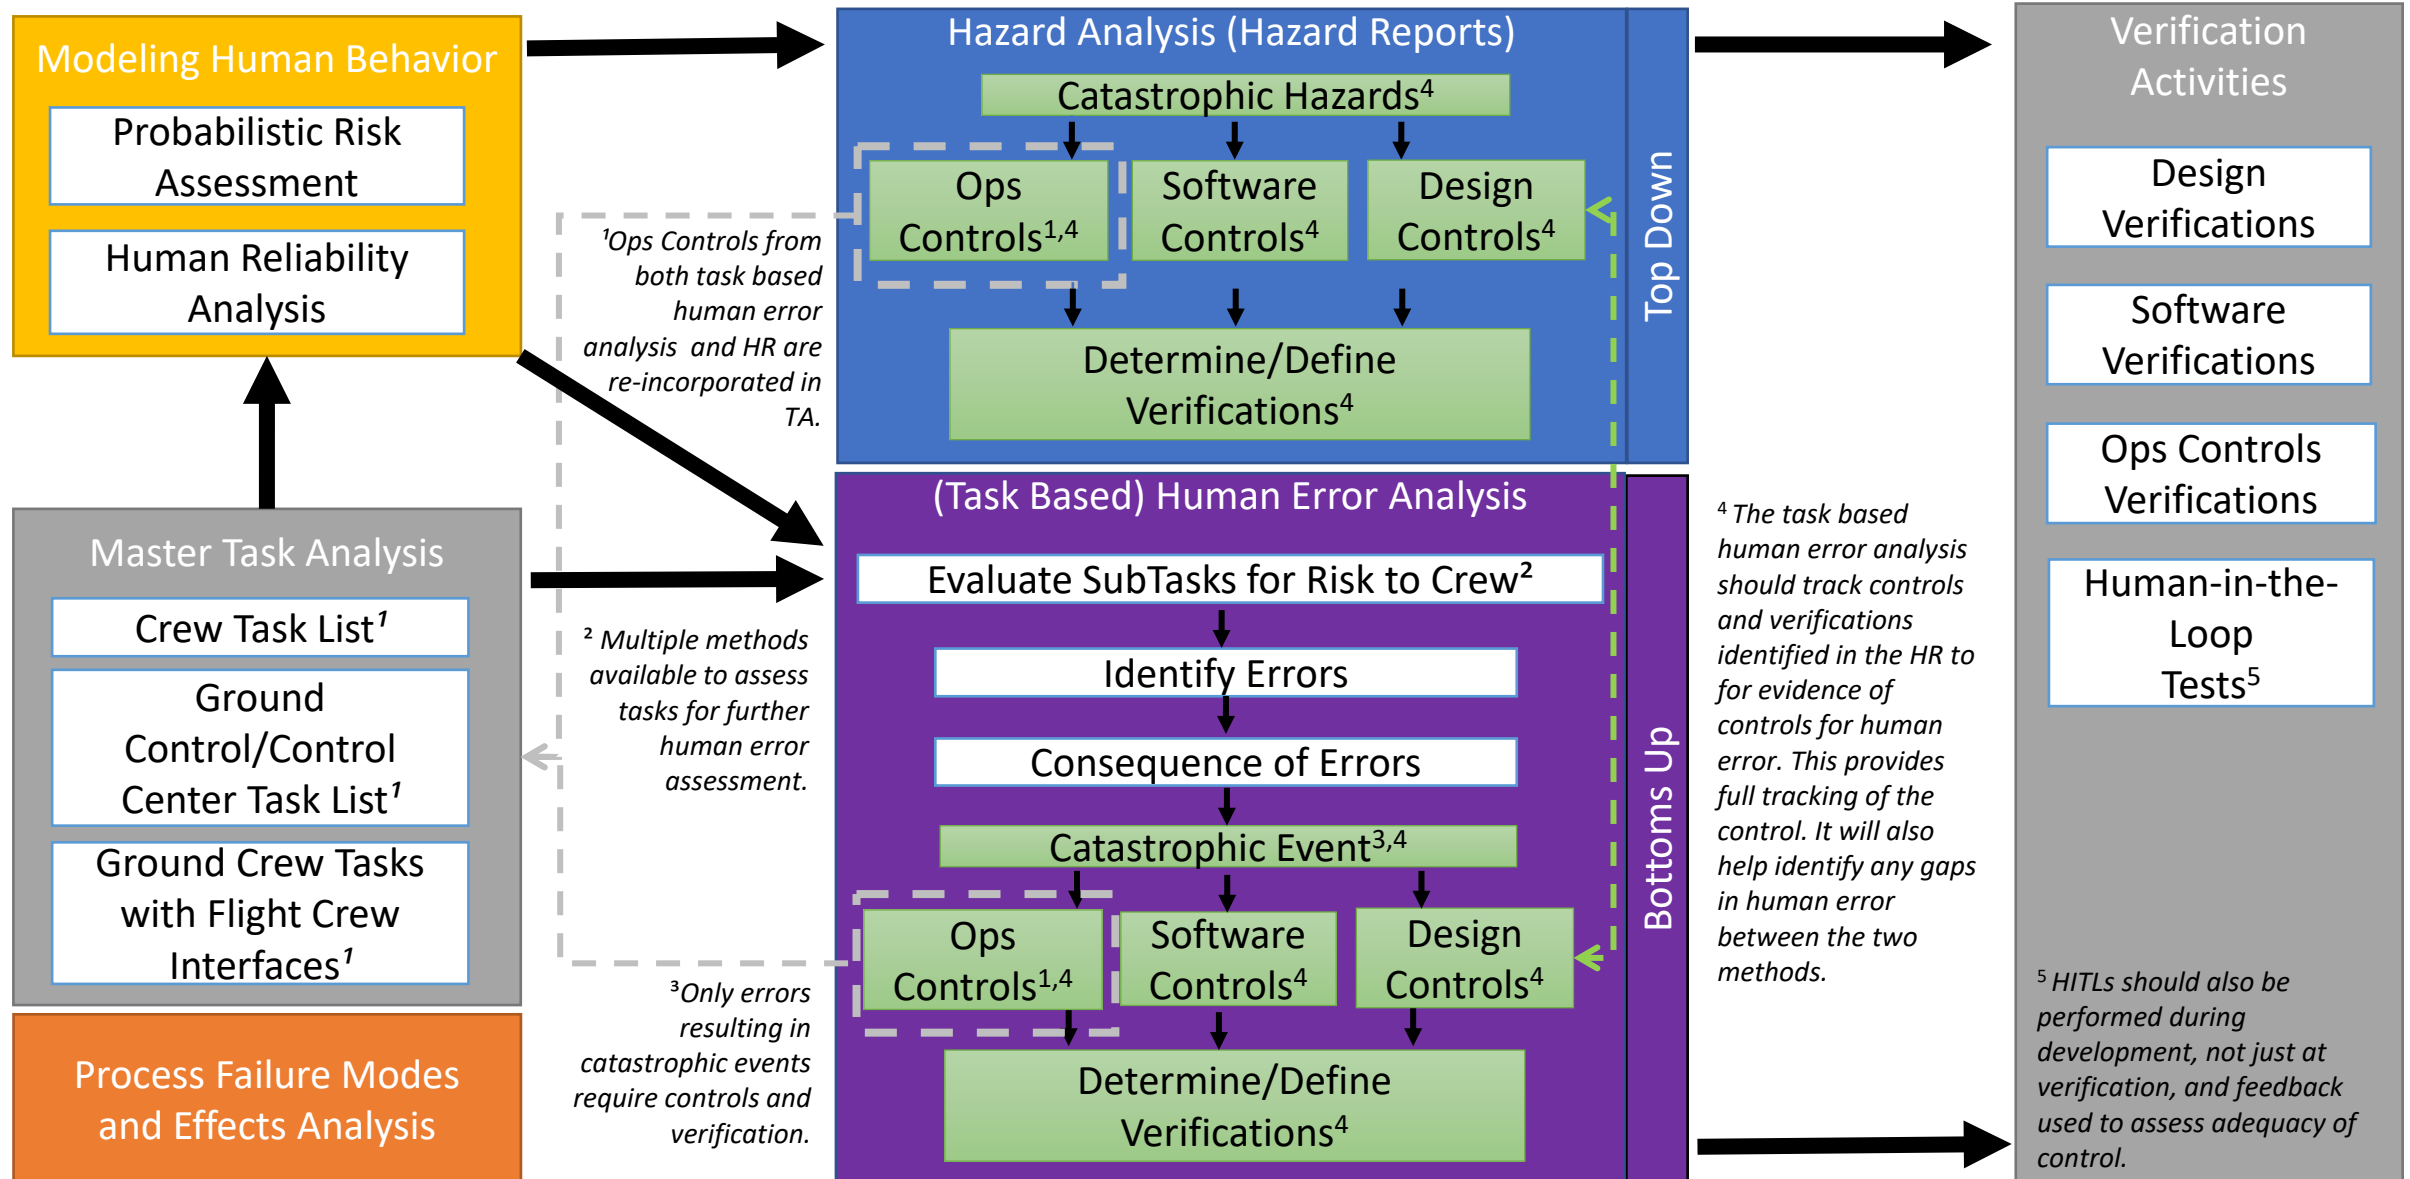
Modeling Human Behavior

Probabilistic Risk Assessment

Human Reliability Analysis

Master Task Analysis

Crew Task List$^1$

Ground Control/Control Center Task List$^1$

Ground Crew Tasks with Flight Crew Interfaces$^1$

Process Failure Modes and Effects Analysis

$^1$Ops Controls from both task based human error analysis and HR are re-incorporated in TA.

$^2$ Multiple methods available to assess tasks for further human error assessment.

$^3$Only errors resulting in catastrophic events require controls and verification.

Hazard Analysis (Hazard Reports)

Catastrophic Hazards$^4$

Ops Controls$^{1,4}$

Software Controls$^4$

Design Controls$^4$

Determine/Define Verifications$^4$

Top Down

(Task Based) Human Error Analysis

Evaluate SubTasks for Risk to Crew$^2$

Identify Errors

Consequence of Errors

Catastrophic Event$^{3,4}$

Ops Controls$^{1,4}$

Software Controls$^4$

Design Controls$^4$

Determine/Define Verifications$^4$

Bottoms Up

$^4$ The task based human error analysis should track controls and verifications identified in the HR to for evidence of controls for human error. This provides full tracking of the control. It will also help identify any gaps in human error between the two methods.

Verification Activities

Design Verifications

Software Verifications

Ops Controls Verifications

Human-in-the-Loop Tests$^5$

$^5$ HITLs should also be performed during development, not just at verification, and feedback used to assess adequacy of control.